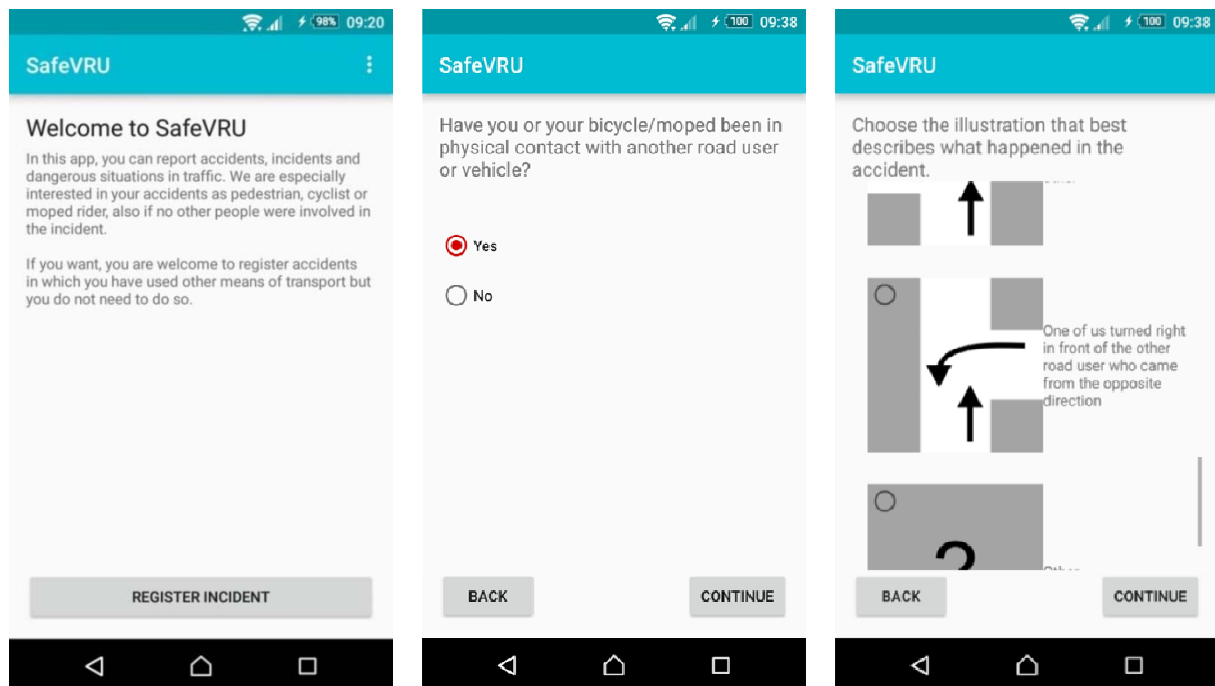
98% 09:20

SafeVRU

Welcome to SafeVRU

In this app, you can report accidents, incidents and dangerous situations in traffic. We are especially interested in your accidents as pedestrian, cyclist or moped rider, also if no other people were involved in the incident.

If you want, you are welcome to register accidents in which you have used other means of transport but you do not need to do so.

REGISTER INCIDENT

100 09:38

SafeVRU

Have you or your bicycle/moped been in physical contact with another road user or vehicle?

Yes

No

BACK

CONTINUE

100 09:38

SafeVRU

Choose the illustration that best describes what happened in the accident.

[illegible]

One of us turned right in front of the other road user who came from the opposite direction

?

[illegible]

BACK

CONTINUE